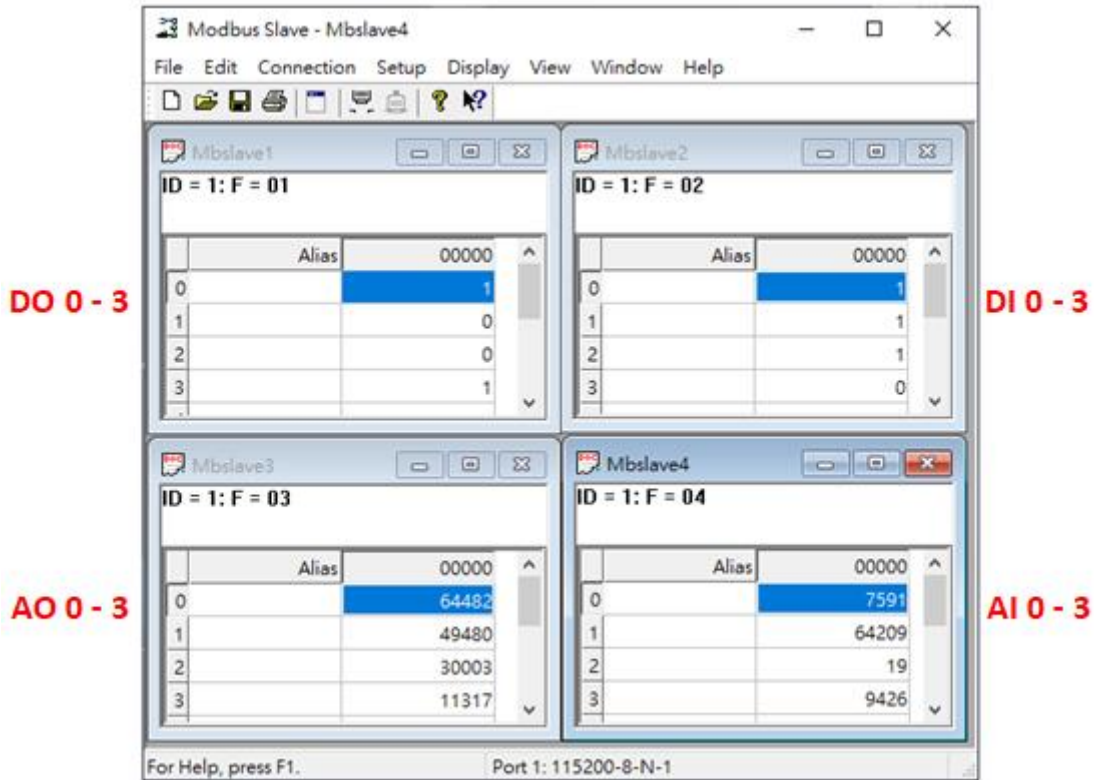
Modbus Slave - Mbslave4

File Edit Connection Setup Display View Window Help

Mbslave1

ID = 1: F = 01

|   | Alias | 00000 |
|---|---|---|
| 0 |  | 1 |
| 1 |  | 0 |
| 2 |  | 0 |
| 3 |  | 1 |

DO 0 - 3

Mbslave2

ID = 1: F = 02

|   | Alias | 00000 |
|---|---|---|
| 0 |  | 1 |
| 1 |  | 1 |
| 2 |  | 1 |
| 3 |  | 0 |

DI 0 - 3

Mbslave3

ID = 1: F = 03

|   | Alias | 00000 |
|---|---|---|
| 0 |  | 64482 |
| 1 |  | 49480 |
| 2 |  | 30003 |
| 3 |  | 11317 |

AO 0 - 3

Mbslave4

ID = 1: F = 04

|   | Alias | 00000 |
|---|---|---|
| 0 |  | 7591 |
| 1 |  | 64209 |
| 2 |  | 19 |
| 3 |  | 9426 |

AI 0 - 3

For Help, press F1.

Port 1: 115200-8-N-1